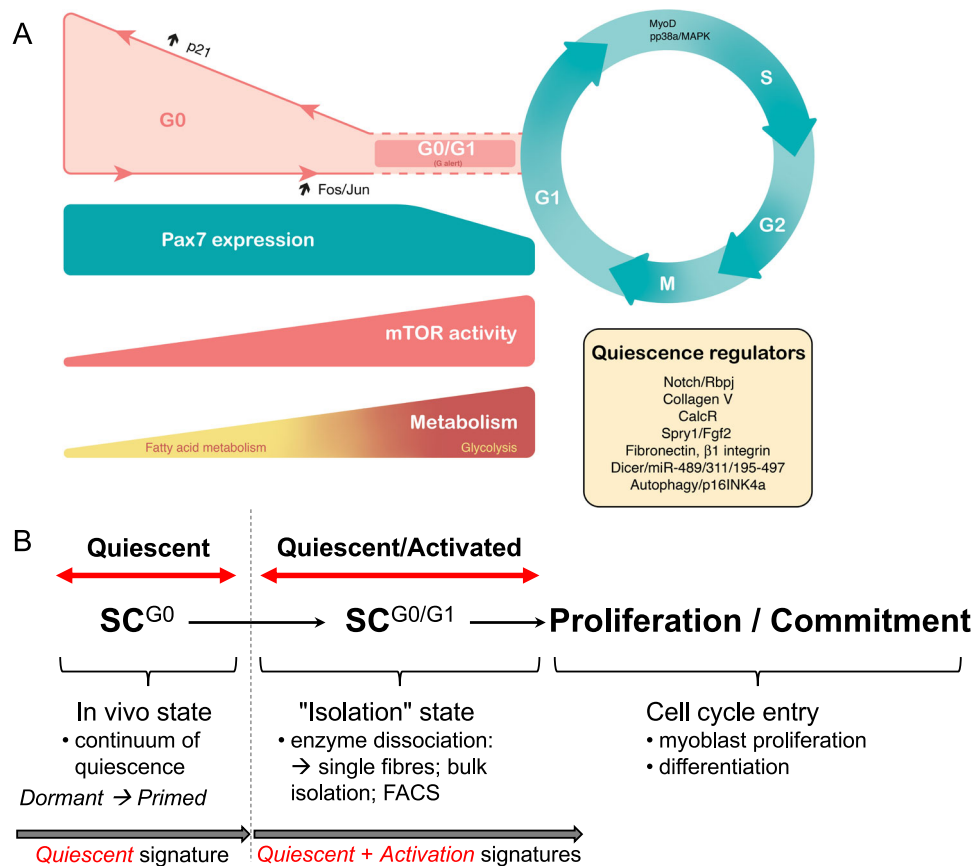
A

p21

G0

G0/G1
(G alert)

Fos/Jun

MyoD
pp38a/MAPK

S

G1

G2

M

Pax7 expression

mTOR activity

Metabolism

Fatty acid metabolism

Glycolysis

Quiescence regulators
Notch/Rbpj
Collagen V
CalcR
Spry1/Fgf2
Fibronectin, β1 integrin
Dicer/miR-489/311/195-497
Autophagy/p16INK4a

B

Quiescent

Quiescent/Activated

$SC^{G0}$ → $SC^{G0/G1}$ → Proliferation / Commitment

In vivo state
• continuum of quiescence
Dormant → Primed

"Isolation" state
• enzyme dissociation: → single fibres; bulk isolation; FACS

Cell cycle entry
• myoblast proliferation
• differentiation

Quiescent signature

Quiescent + Activation signatures